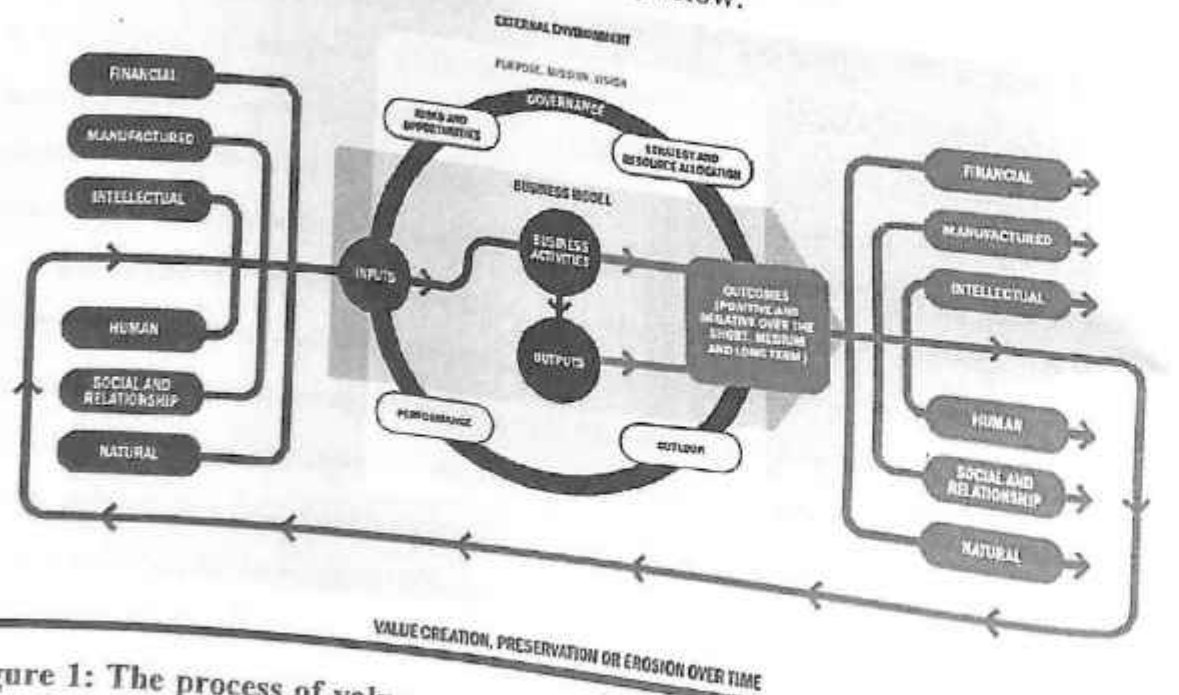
EXTERNAL ENVIRONMENT

PURPOSE, MISSION, VISION

GOVERNANCE

RISKS AND OPPORTUNITIES

STRATEGY AND RESOURCE ALLOCATION

BUSINESS MODEL

FINANCIAL

MANUFACTURED

INTELLECTUAL

HUMAN

SOCIAL AND RELATIONSHIP

NATURAL

INPUTS

BUSINESS ACTIVITIES

OUTPUTS

OUTCOMES (POSITIVE AND NEGATIVE OVER THE SHORT, MEDIUM AND LONG TERM)

PERFORMANCE

OUTLOOK

FINANCIAL

MANUFACTURED

INTELLECTUAL

HUMAN

SOCIAL AND RELATIONSHIP

NATURAL

VALUE CREATION, PRESERVATION OR EROSION OVER TIME

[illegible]gure 1: The process of valu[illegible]